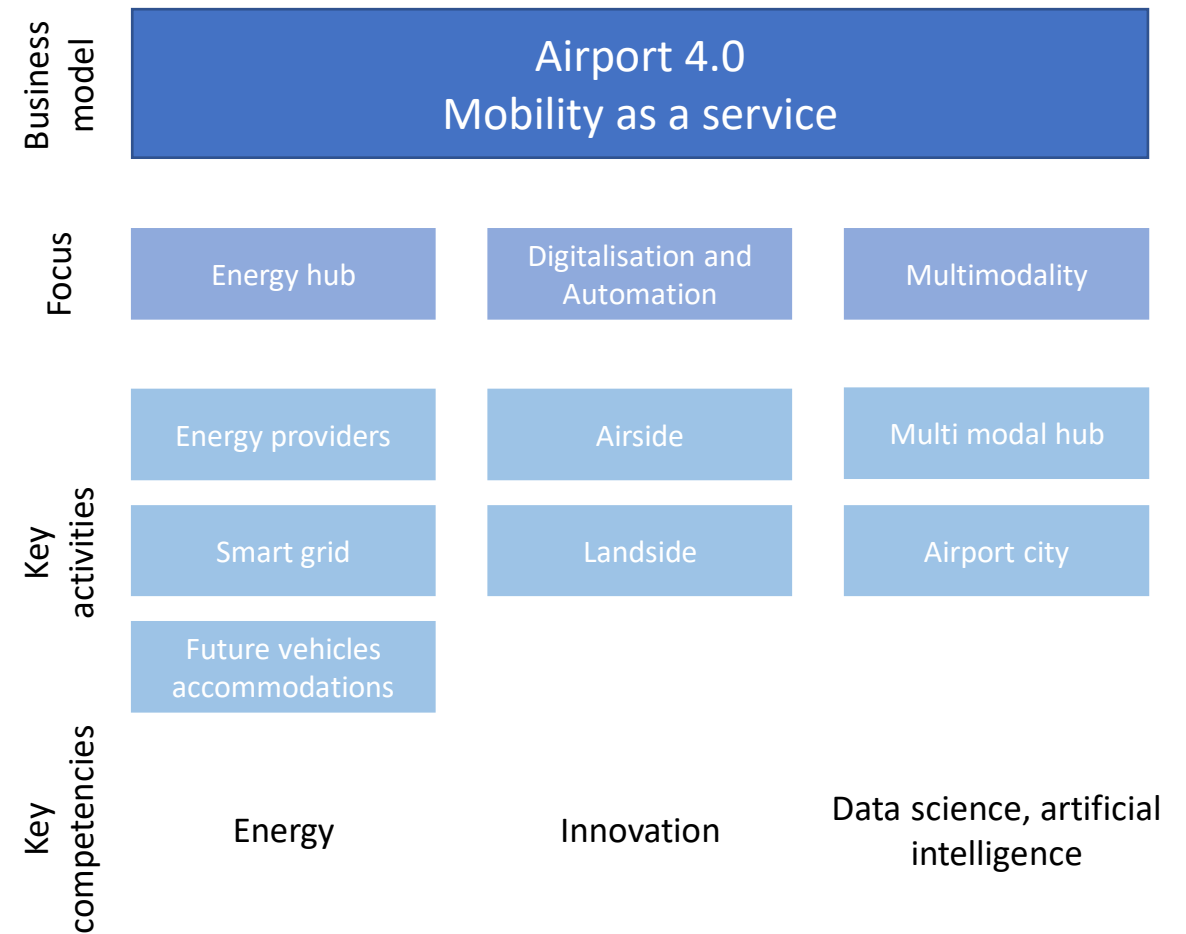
Business model

Airport 4.0
Mobility as a service

Focus

Energy hub

Digitalisation and Automation

Multimodality

Key activities

Energy providers

Airside

Multi modal hub

Smart grid

Landside

Airport city

Future vehicles accommodations

Key competencies

Energy

Innovation

Data science, artificial intelligence